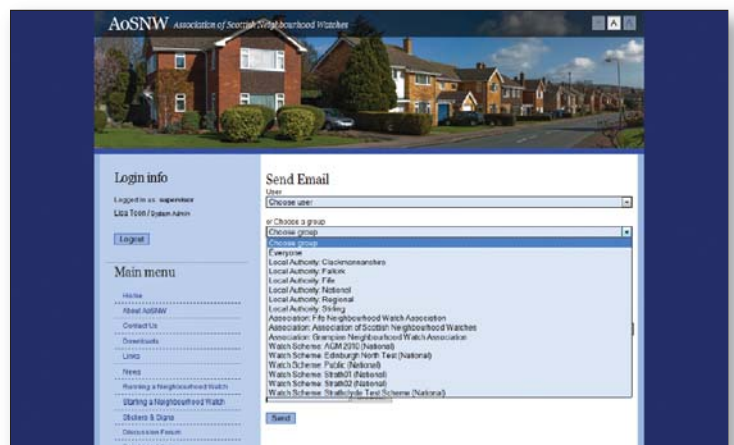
AoSNW Association of Scottish Neighbourhood Watches

A A A

Login info

Logged in as: supervisor

Liza Toon / System Admin

Logout

Main menu

Home

About AoSNW

Contact Us

Downloads

Links

News

Running a Neighbourhood Watch

Starting a Neighbourhood Watch

Stickers & Signs

Discussion Forum

Send Email

User

Choose user

or Choose a group

Choose group

Choose group

Everyone

Local Authority: Clackmannanshire

Local Authority: Falkirk

Local Authority: Fife

Local Authority: National

Local Authority: Regional

Local Authority: Stirling

Association: Fife Neighbourhood Watch Association

Association: Association of Scottish Neighbourhood Watches

Association: Grampian Neighbourhood Watch Association

Watch Scheme: AGM 2010 (National)

Watch Scheme: Edinburgh North Test (National)

Watch Scheme: Public (National)

Watch Scheme: Strath01 (National)

Watch Scheme: Strath02 (National)

Watch Scheme: Strathclyde Test Scheme (National)

Send